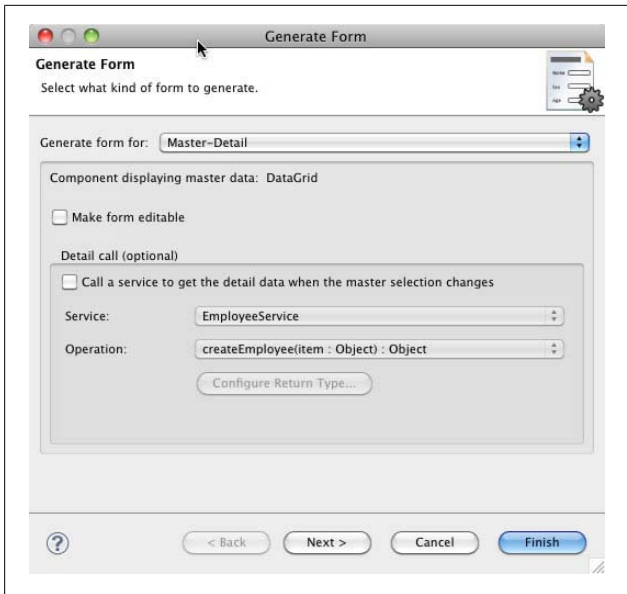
Generate Form

Generate Form
Select what kind of form to generate.

Generate form for: Master-Detail

Component displaying master data: DataGrid

Make form editable

Detail call (optional)

Call a service to get the detail data when the master selection changes

Service: EmployeeService

Operation: createEmployee(item : Object) : Object

Configure Return Type...

?

< Back

Next >

Cancel

Finish